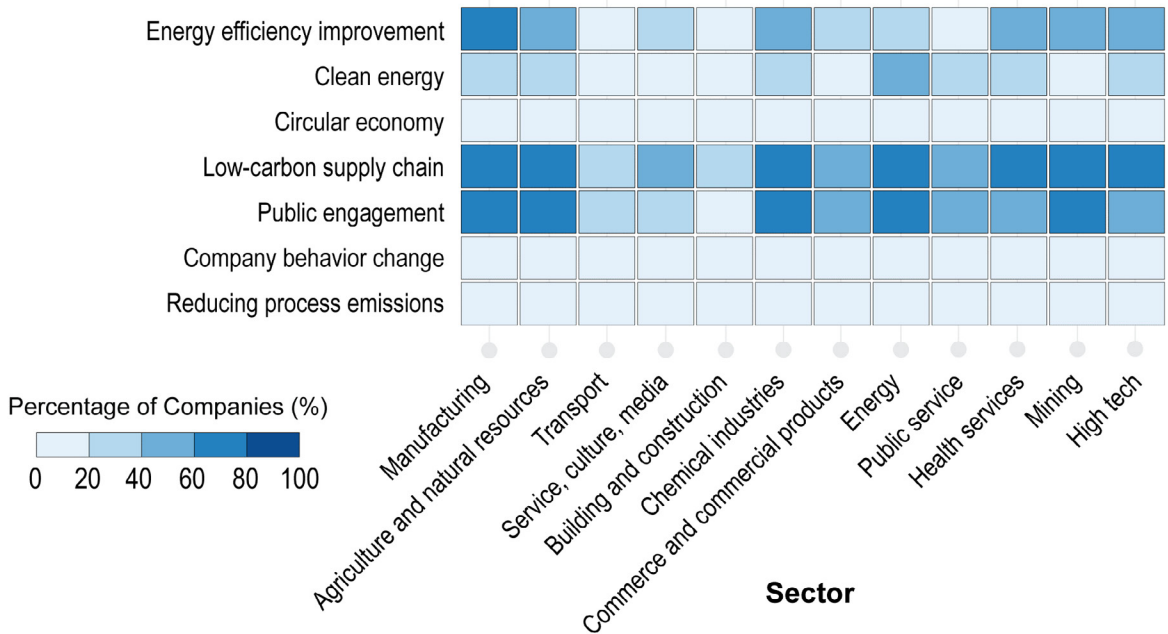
Energy efficiency improvement
Clean energy
Circular economy
Low-carbon supply chain
Public engagement
Company behavior change
Reducing process emissions

Manufacturing
Agriculture and natural resources
Transport
Service, culture, media
Building and construction
Chemical industries
Commerce and commercial products
Energy
Public service
Health services
Mining
High tech

Sector

Percentage of Companies (%)
0 20 40 60 80 100